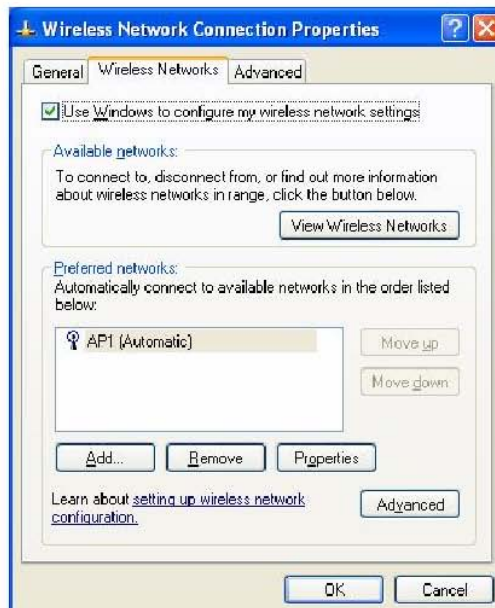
Wireless Network Connection Properties

?

X

General

Wireless Networks

Advanced

Use Windows to configure my wireless network settings

Available networks:

To connect to, disconnect from, or find out more information about wireless networks in range, click the button below.

View Wireless Networks

Preferred networks:

Automatically connect to available networks in the order listed below:

AP1 (Automatic)

Move up

Move down

Add...

Remove

Properties

Learn about setting up wireless network configuration.

Advanced

OK

Cancel